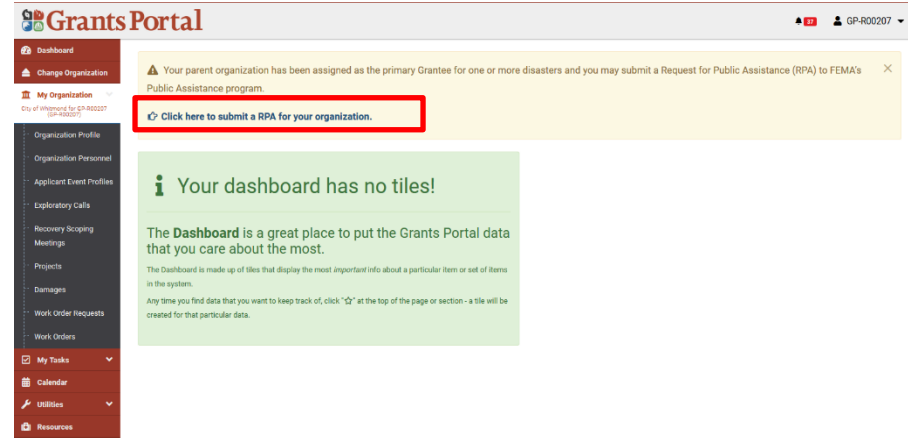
Grants Portal

27 GP-R00207

Dashboard
Change Organization
My Organization
City of Whitmond for GP-R00207 (GP-R00207)
Organization Profile
Organization Personnel
Applicant Event Profiles
Exploratory Calls
Recovery Scoping Meetings
Projects
Damages
Work Order Requests
Work Orders
My Tasks
Calendar
Utilities
Resources

Your parent organization has been assigned as the primary Grantee for one or more disasters and you may submit a Request for Public Assistance (RPA) to FEMA's Public Assistance program.

×

Click here to submit a RPA for your organization.

Your dashboard has no tiles!

The **Dashboard** is a great place to put the Grants Portal data that you care about the most.

The Dashboard is made up of tiles that display the most *important* info about a particular item or set of items in the system.

Any time you find data that you want to keep track of, click "☆" at the top of the page or section - a tile will be created for that particular data.